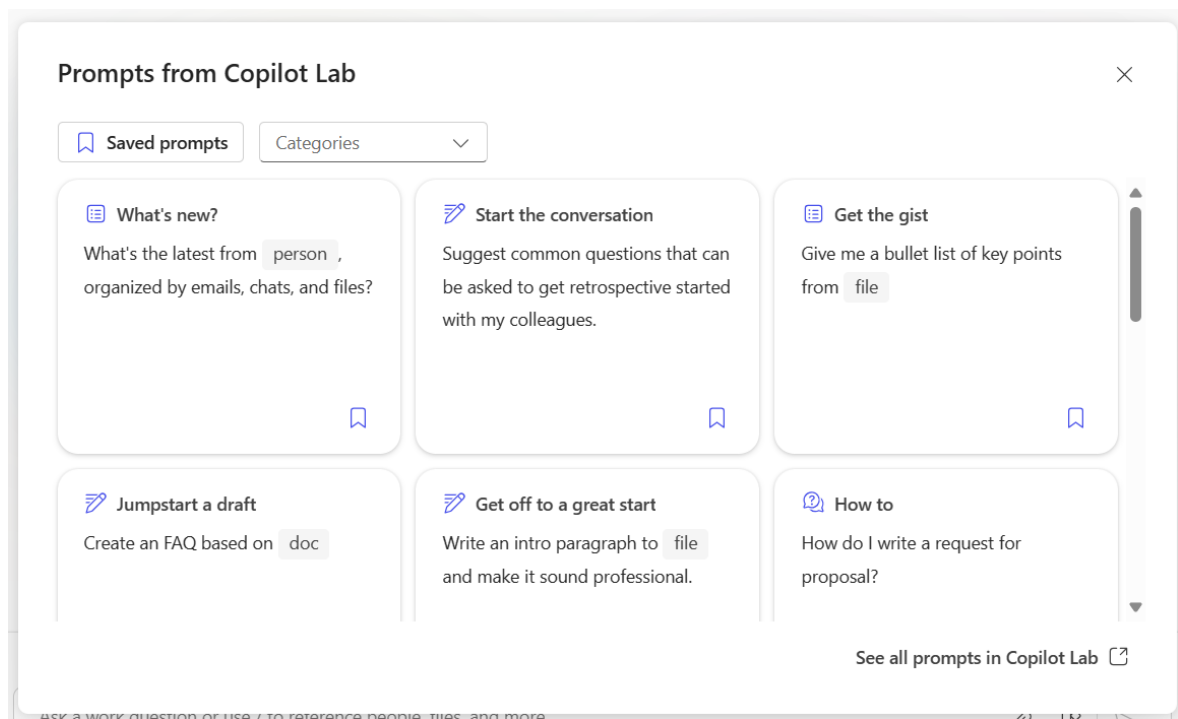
Prompts from Copilot Lab

Saved prompts

Categories

What's new?

What's the latest from person, organized by emails, chats, and files?

Start the conversation

Suggest common questions that can be asked to get retrospective started with my colleagues.

Get the gist

Give me a bullet list of key points from file

Jumpstart a draft

Create an FAQ based on doc

Get off to a great start

Write an intro paragraph to file and make it sound professional.

How to

How do I write a request for proposal?

See all prompts in Copilot Lab

Ask a work question or use / to reference people, files, and more